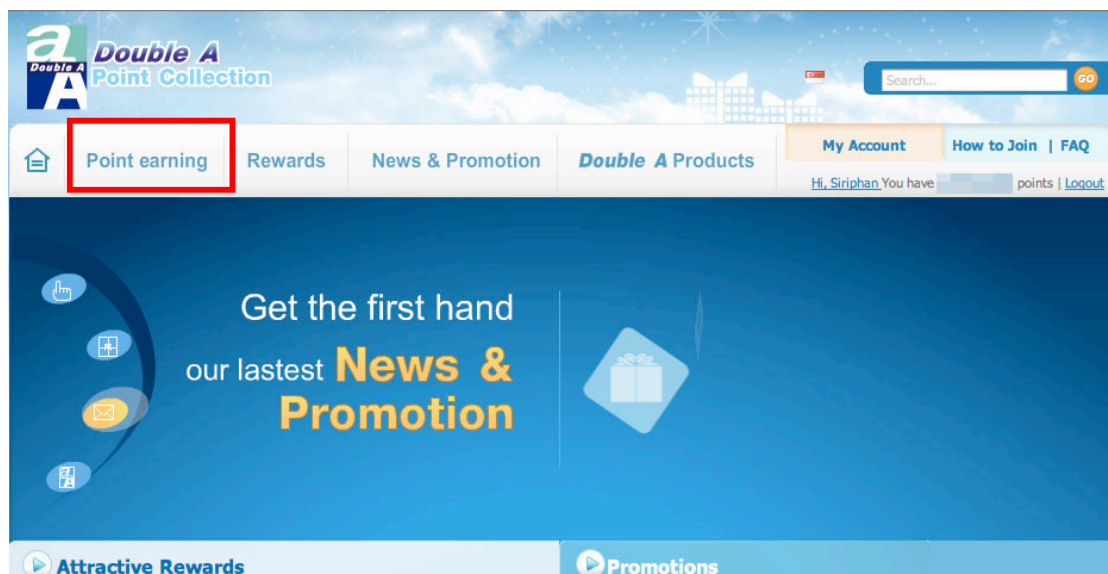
Double A
Double A Point Collection

Search...
GO

Point earning
Rewards
News & Promotion
Double A Products
My Account
How to Join | FAQ
Hi, Siriphan You have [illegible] points | Logout

Get the first hand our lastest News & Promotion

Attractive Rewards
Promotions